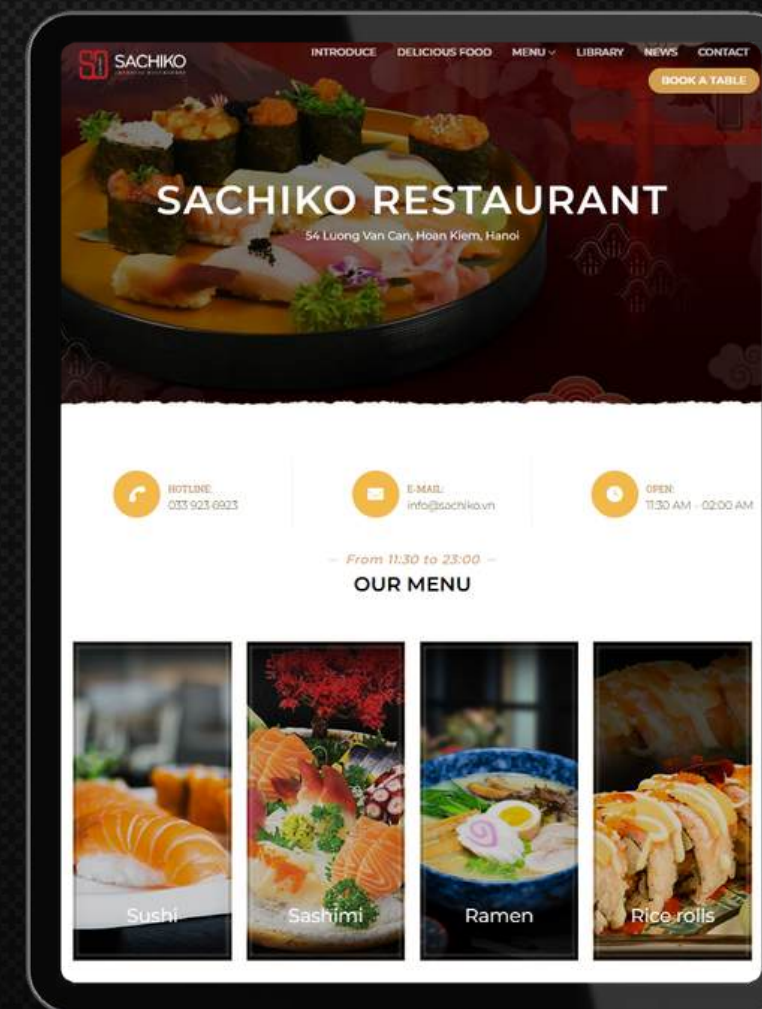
SACHIKO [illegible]

INTRODUCE DELICIOUS FOOD MENU LIBRARY NEWS CONTACT

BOOK A TABLE

SACHIKO RESTAURANT

54 Luong Van Can, Hoan Kiem, Hanoi

HOTLINE: 033 923 6923

E-MAIL: info@sachiko.vn

OPEN: 11:30 AM - 02:00 AM

From 11:30 to 23:00

OUR MENU

Sushi

Sashimi

Ramen

Rice rolls